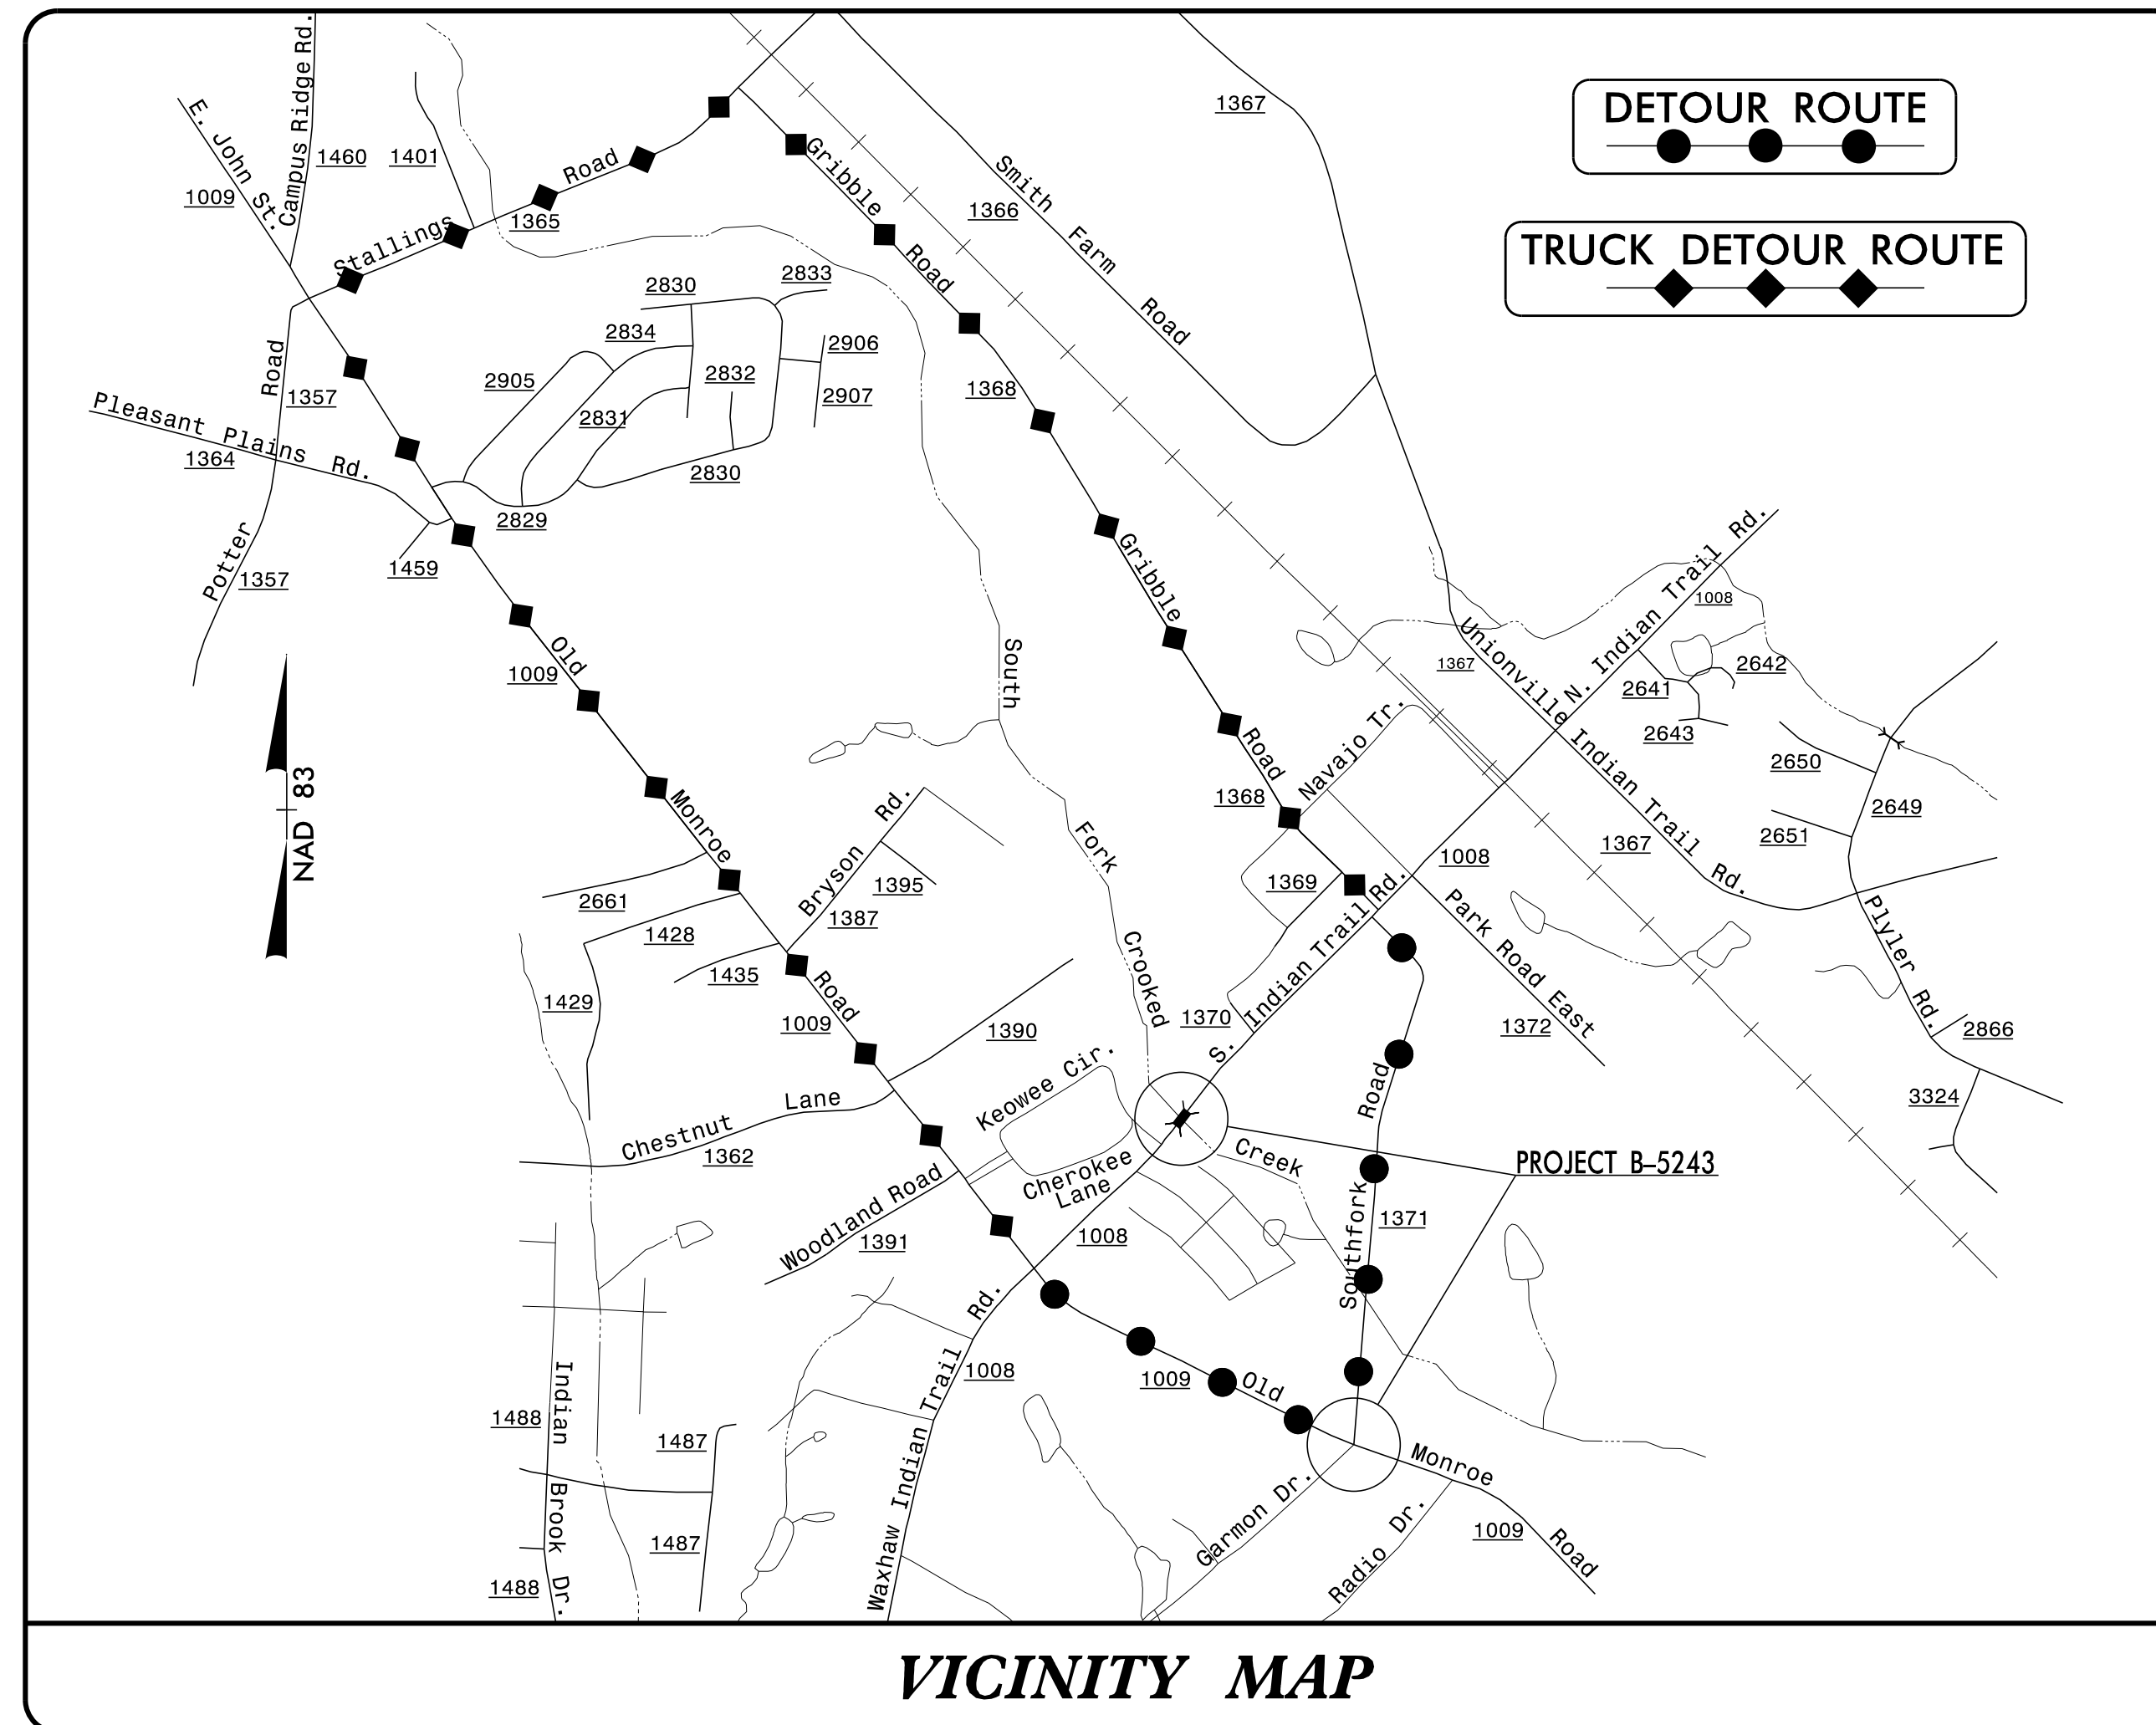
DETOUR ROUTE

TRUCK DETOUR ROUTE

E. John St.
Campus Ridge Rd.
1460
1401
1009
Stallings Road
1365
Gribble Road
1366
Smith Farm Road
1367
2830
2833
2834
2906
2905
2832
2907
2831
2830
2829
Road
1357
Pleasant Plains Rd.
1364
Potter
1357
1459
1368
Gribble
Road
1368
Old
1009
South
Fork
Crooked
NAD 83
Monroe
Road
1009
Bryson Rd.
1395
1387
2661
1428
1435
1429
1390
Chestnut Lane
1362
Keowee Cir.
Cherokee Lane
Woodland Road
1391
1008
Navajo Tr.
1369
S. Indian Trail Rd.
1370
Creek
Southfork Road
1371
PROJECT B-5243
1008
Park Road East
1372
Unionville Indian Trail Rd.
N. Indian Trail Rd.
1008
1367
1367
2642
2641
2643
2650
2649
2651
Plyler Rd.
2866
3324
Waxhaw Indian Trail Rd.
1008
1009
Old
Monroe
Road
1009
Garmon Dr.
Radio Dr.
Indian Brook Dr.
1488
1487
1487
1488

VICINITY MAP